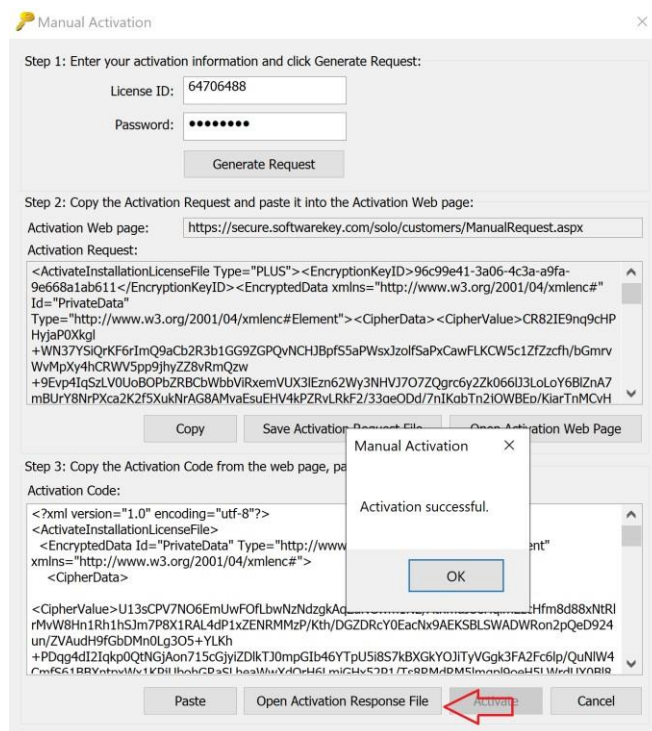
Manual Activation

Step 1: Enter your activation information and click Generate Request:

License ID: 64706488

Password: ••••••••

Generate Request

Step 2: Copy the Activation Request and paste it into the Activation Web page:

Activation Web page: https://secure.softwarekey.com/solo/customers/ManualRequest.aspx

Activation Request:

<ActivateInstallationLicenseFile Type="PLUS"><EncryptionKeyID>96c99e41-3a06-4c3a-a9fa-9e668a1ab611</EncryptionKeyID><EncryptedData xmlns="http://www.w3.org/2001/04/xmlenc#" Id="PrivateData" Type="http://www.w3.org/2001/04/xmlenc#Element"><CipherData><CipherValue>CR82IE9nq9cHPHyjaP0Xkgl +WN37YSiQrKF6rImQ9aCb2R3b1GG9ZGPQvNCHJBpfS5aPWsxJzolfSaPxCawFLKCW5c1ZfZzcfh/bGmrvWvMpXy4hCRWV5pp9jhyZZ8vRmQzw +9Evp4IqSzLV0UoBOPbZRBCbWbbViRxemVUX3IEzn62Wy3NHVJ7O7ZQgrc6y2Zk066lJ3LoLoY6BlZnA7mBUrY8NrPXca2K2f5XukNrAG8AMvaEsuEHV4kPZRvLRkF2/33aeODd/7nIKqbTn2iOWBEp/KiarTnMCvH

Copy | Save Activation Request File | Open Activation Web Page

Step 3: Copy the Activation Code from the web page, pa

Activation Code:

<?xml version="1.0" encoding="utf-8"?>
<ActivateInstallationLicenseFile>
<EncryptedData Id="PrivateData" Type="http://www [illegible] ent" xmlns="http://www.w3.org/2001/04/xmlenc#">
<CipherData>

<CipherValue>U13sCPV7NO6EmUwFOfLbwNzNdzgkAq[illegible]Hfm8d88xNtRlrMvW8Hn1Rh1hSJm7P8X1RAL4dP1xZENRMMzP/Kth/DGZDRcY0EacNx9AEKSBLSWADWRon2pQeD924un/ZVAudH9fGbDMn0Lg3O5+YLKh +PDqg4dI2Iqkp0QtNGjAon715cGjyiZDlkTJ0mpGIb46YTpU5i8S7kBXGkYOJiTyVGgk3FA2Fc6lp/QuNIW4CmfS61BBYntnvWx1KPiUhohGPaSLheaWwXdOrH6LmiGHy52P1/Tc8RMdPM5lmqpl9oeH5LWrdUX0BI8

Paste | Open Activation Response File | Activate | Cancel

Manual Activation

Activation successful.

OK